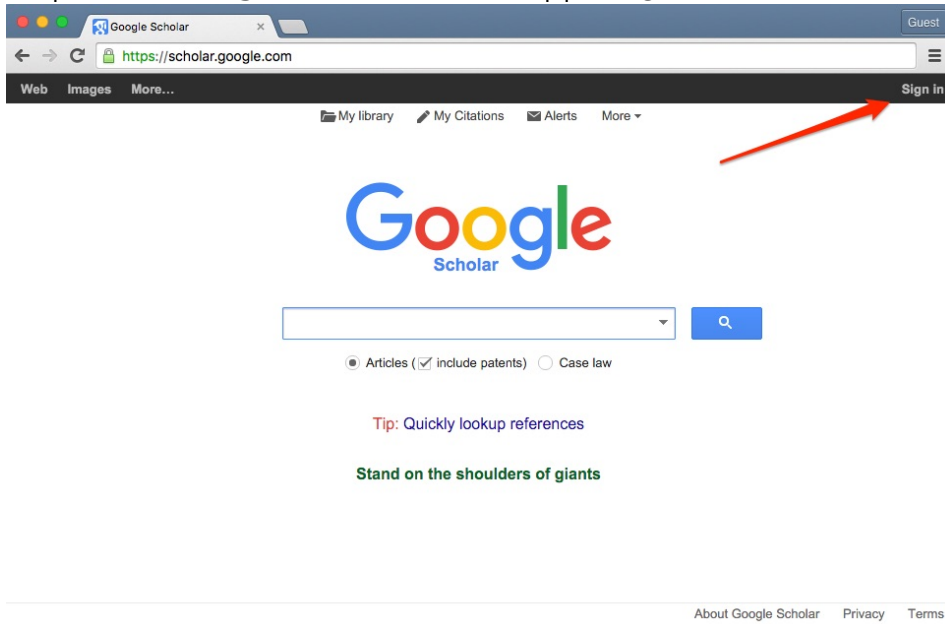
Google Scholar ×

Guest

https://scholar.google.com

Web Images More...

Sign in

My library My Citations Alerts More

Google
Scholar

Articles ( include patents) Case law

Tip: Quickly lookup references

Stand on the shoulders of giants

About Google Scholar Privacy Terms